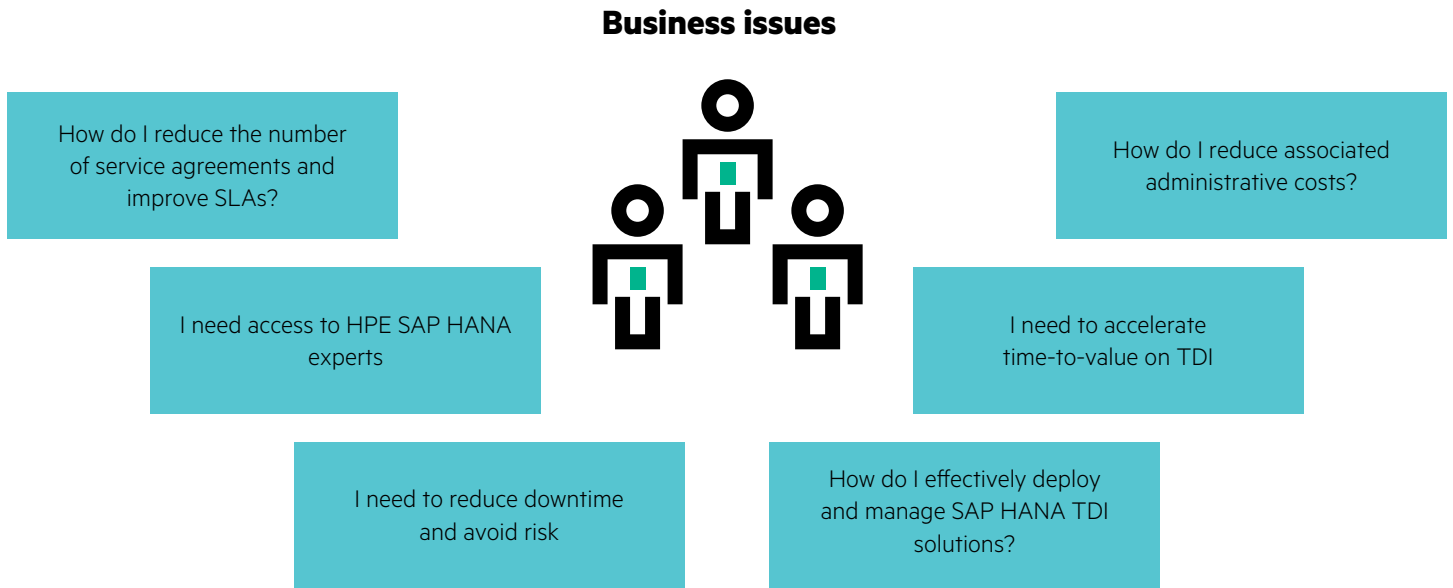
Business issues

How do I reduce the number of service agreements and improve SLAs?

How do I reduce associated administrative costs?

I need access to HPE SAP HANA experts

I need to accelerate time-to-value on TDI

I need to reduce downtime and avoid risk

How do I effectively deploy and manage SAP HANA TDI solutions?